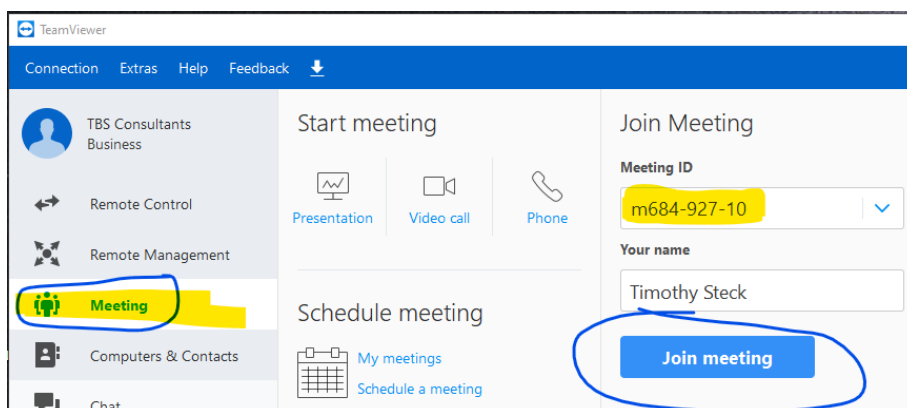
TeamViewer

Connection Extras Help Feedback

TBS Consultants Business

Remote Control

Remote Management

Meeting

Computers & Contacts

Chat

Start meeting

Presentation

Video call

Phone

Schedule meeting

My meetings

Schedule a meeting

Join Meeting

Meeting ID

m684-927-10

Your name

Timothy Steck

Join meeting